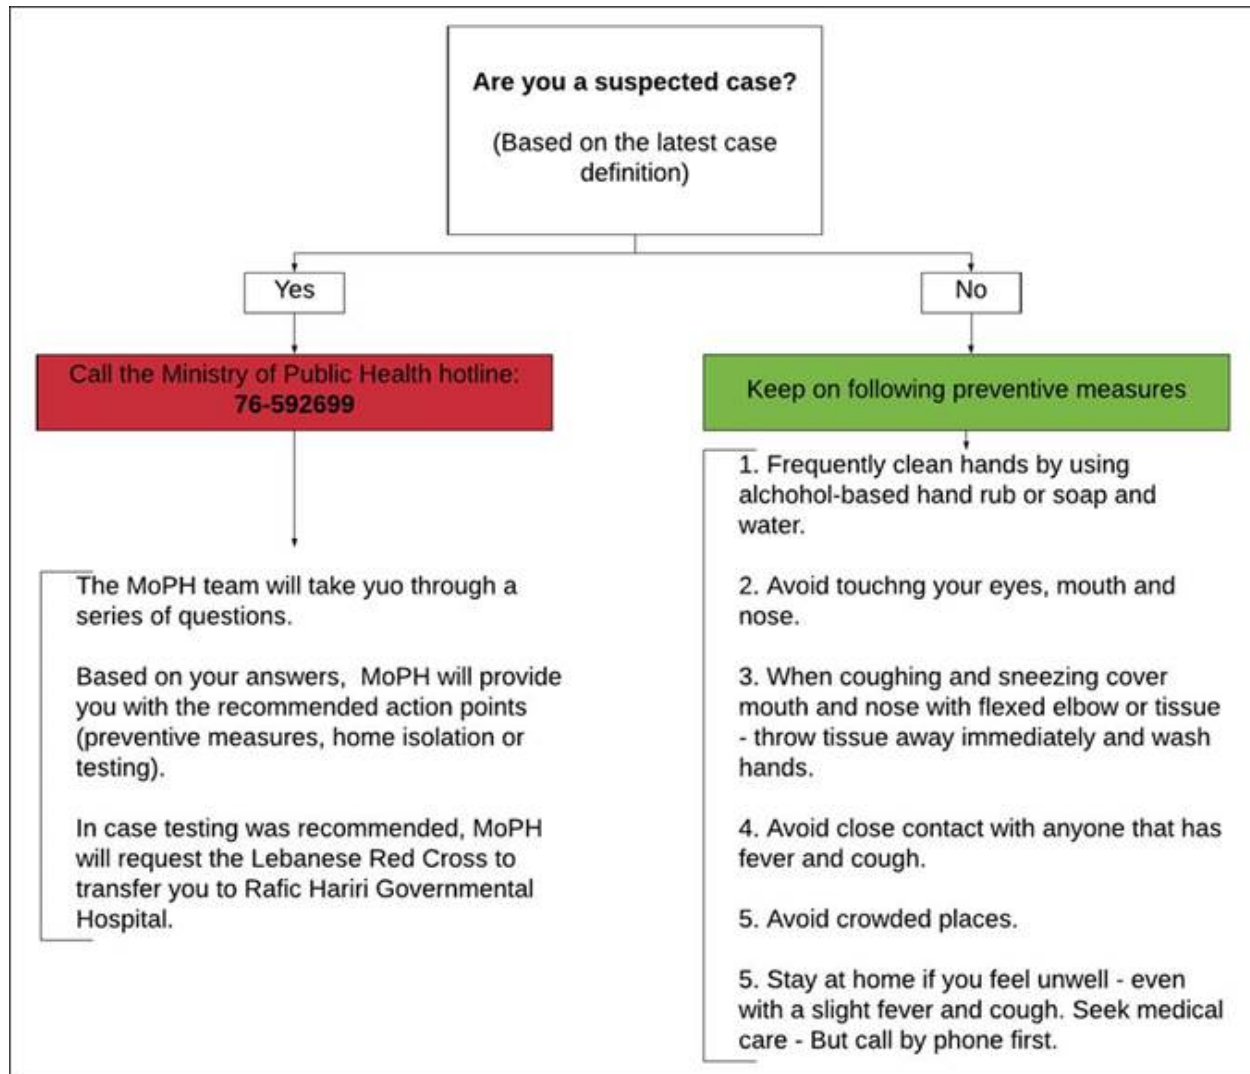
**Are you a suspected case?**

(Based on the latest case definition)

Yes

No

Call the Ministry of Public Health hotline: **76-592699**

The MoPH team will take yuo through a series of questions.

Based on your answers, MoPH will provide you with the recommended action points (preventive measures, home isolation or testing).

In case testing was recommended, MoPH will request the Lebanese Red Cross to transfer you to Rafic Hariri Governmental Hospital.

Keep on following preventive measures

1. Frequently clean hands by using alchohol-based hand rub or soap and water.

2. Avoid touchng your eyes, mouth and nose.

3. When coughing and sneezing cover mouth and nose with flexed elbow or tissue - throw tissue away immediately and wash hands.

4. Avoid close contact with anyone that has fever and cough.

5. Avoid crowded places.

5. Stay at home if you feel unwell - even with a slight fever and cough. Seek medical care - But call by phone first.